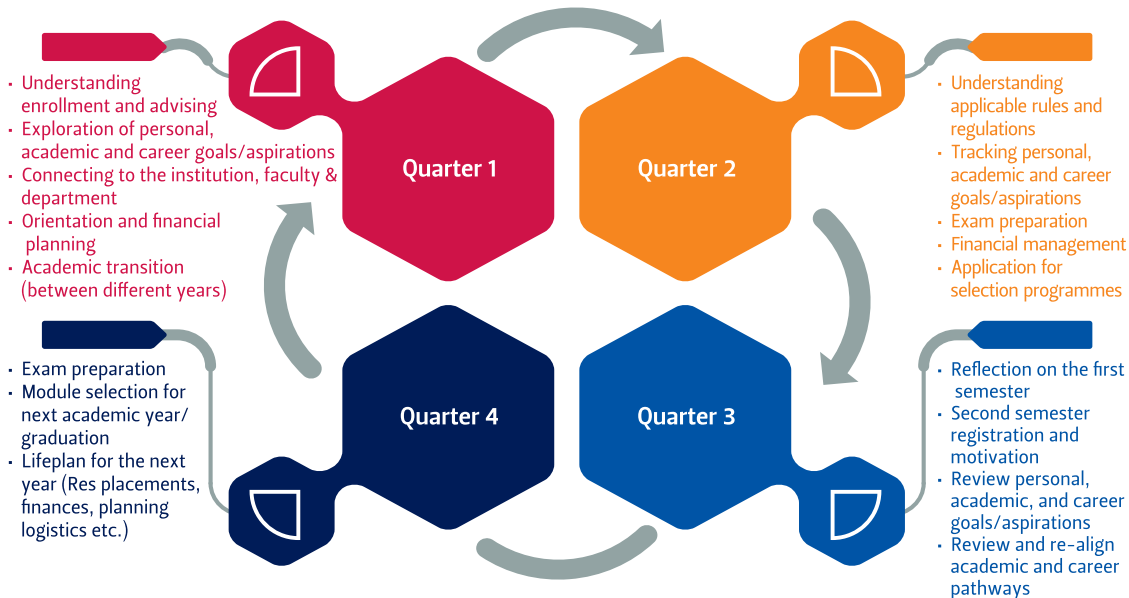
- Understanding enrollment and advising
- Exploration of personal, academic and career goals/aspirations
- Connecting to the institution, faculty & department
- Orientation and financial planning
- Academic transition (between different years)

Quarter 1

Quarter 2

- Understanding applicable rules and regulations
- Tracking personal, academic and career goals/aspirations
- Exam preparation
- Financial management
- Application for selection programmes

- Exam preparation
- Module selection for next academic year/ graduation
- Lifeplan for the next year (Res placements, finances, planning logistics etc.)

Quarter 4

Quarter 3

- Reflection on the first semester
- Second semester registration and motivation
- Review personal, academic, and career goals/aspirations
- Review and re-align academic and career pathways